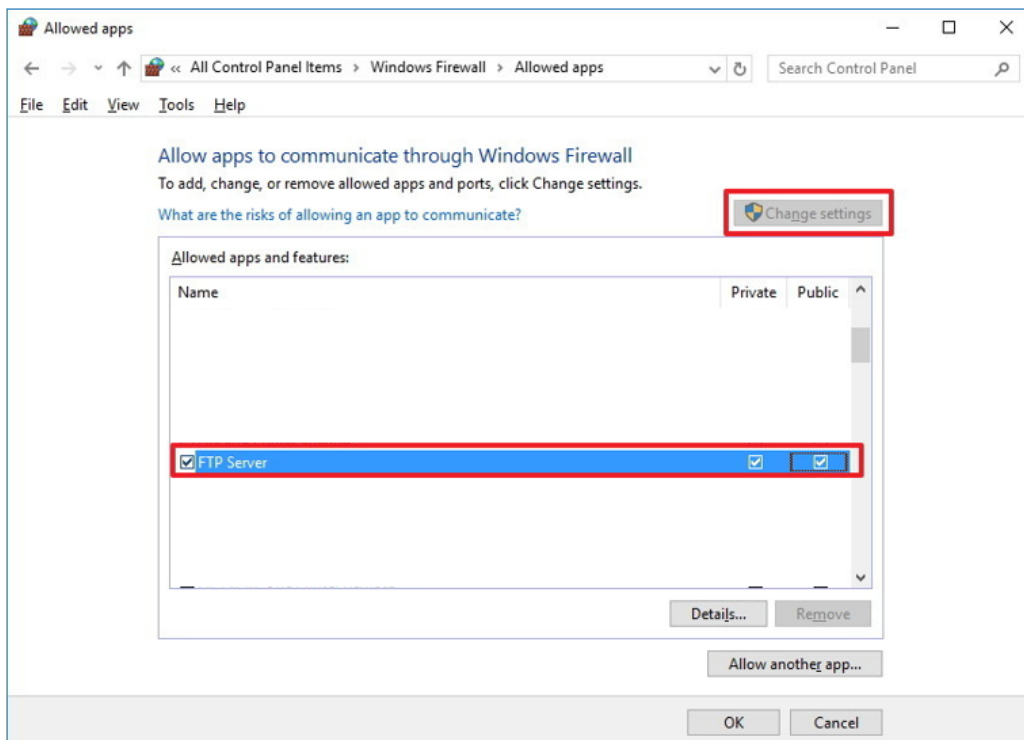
Allowed apps

« All Control Panel Items › Windows Firewall › Allowed apps

Search Control Panel

File Edit View Tools Help

Allow apps to communicate through Windows Firewall

To add, change, or remove allowed apps and ports, click Change settings.

What are the risks of allowing an app to communicate?

Change settings

Allowed apps and features:

| Name | Private | Public |
|---|---|---|
| FTP Server | ☑ | ☑ |

Details...

Remove

Allow another app...

OK

Cancel